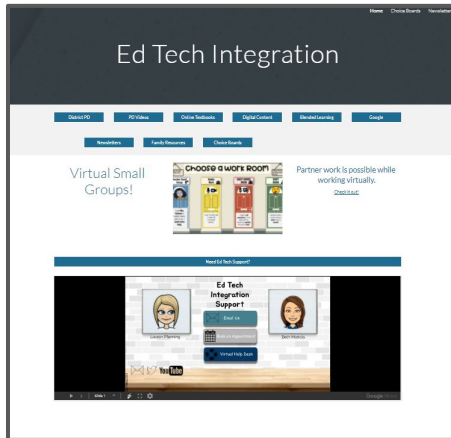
Home Choice Boards Newsletter

Ed Tech Integration

District PD
PD Videos
Online Textbooks
Digital Content
Blended Learning
Google
Newsletters
Family Resources
Choice Boards

Virtual Small Groups!

Choose a Work Room

Partner work is possible while working virtually.

Check it out!

Need Ed Tech Support?

Ed Tech Integration Support

Email Us

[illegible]

Virtual Help Desk

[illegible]

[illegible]

YouTube

Slide 1

Google Slides